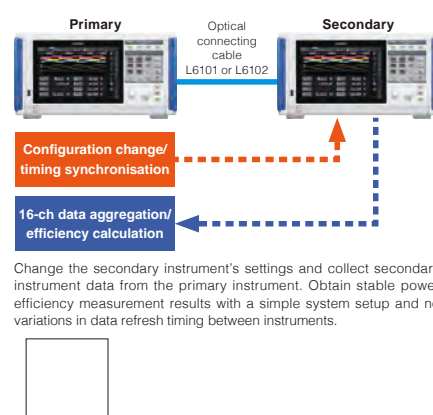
Primary

Optical connecting cable L6101 or L6102

Secondary

Configuration change/ timing synchronisation

16-ch data aggregation/ efficiency calculation

Change the secondary instrument's settings and collect secondar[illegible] instrument data from the primary instrument. Obtain stable powe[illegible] efficiency measurement results with a simple system setup and n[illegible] variations in data refresh timing between instruments.